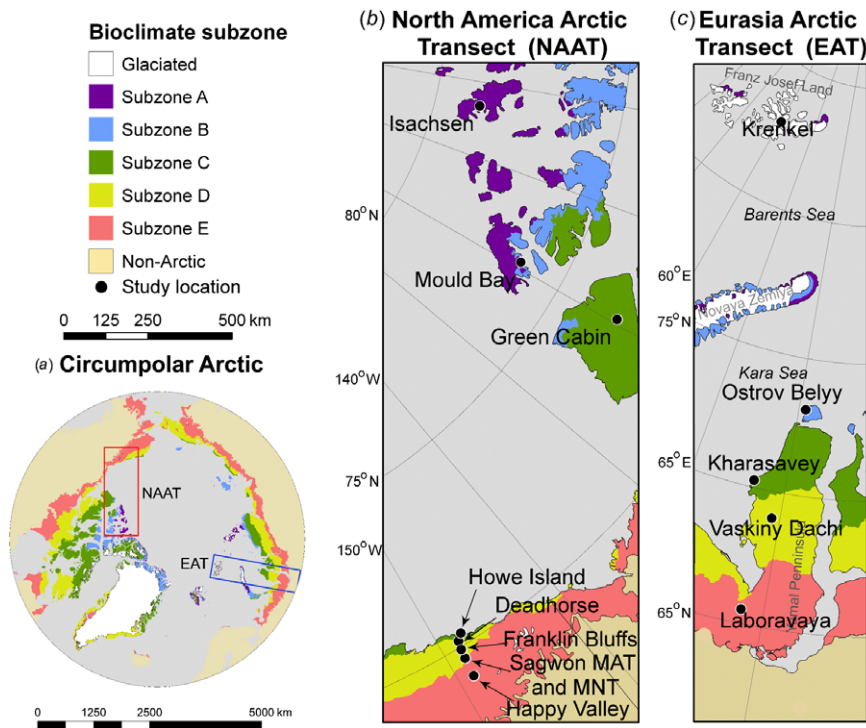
Bioclimate subzone
Glaciated
Subzone A
Subzone B
Subzone C
Subzone D
Subzone E
Non-Arctic
Study location

0 125 250 500 km

(a) Circumpolar Arctic
NAAT
EAT
0 1250 2500 5000 km

(b) North America Arctic Transect (NAAT)
Isachsen
80°N
Mould Bay
Green Cabin
140°W
75°N
150°W
Howe Island
Deadhorse
Franklin Bluffs
Sagwon MAT and MNT
Happy Valley

(c) Eurasia Arctic Transect (EAT)
Franz Josef Land
Krenkel
Barents Sea
60°E
Novaya Zemlya
75°N
Kara Sea
Ostrov Belyy
65°E
Kharasavey
Vaskiny Dachi
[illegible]mal Peninsula
65°N
Laboravaya